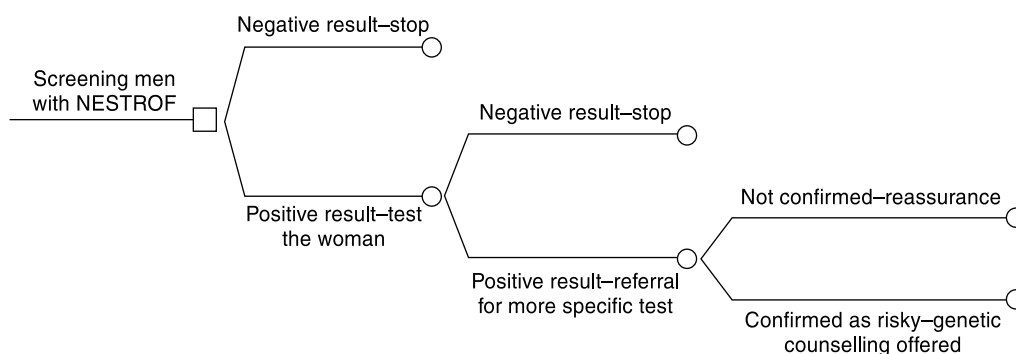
Screening men with NESTROF

Negative result–stop

Positive result–test the woman

Negative result–stop

Positive result–referral for more specific test

Not confirmed–reassurance

Confirmed as risky–genetic counselling offered